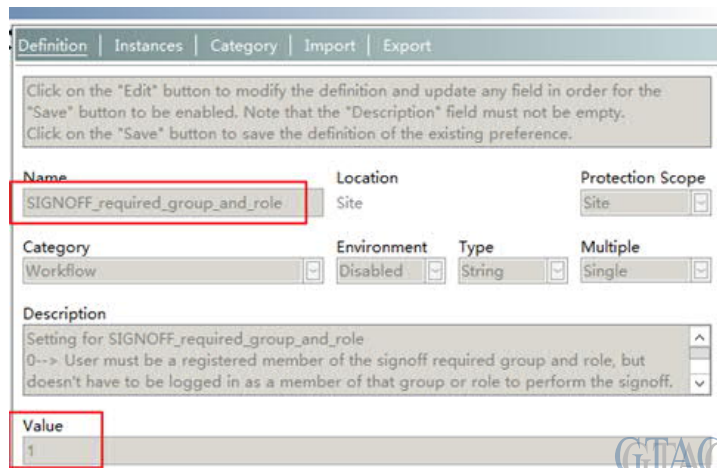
Definition | Instances | Category | Import | Export

Click on the "Edit" button to modify the definition and update any field in order for the "Save" button to be enabled. Note that the "Description" field must not be empty.
Click on the "Save" button to save the definition of the existing preference.

| Name | Location | Protection Scope |
|---|---|---|
| SIGNOFF_required_group_and_role | Site | Site |

| Category | Environment | Type | Multiple |
|---|---|---|---|
| Workflow | Disabled | String | Single |

Description
Setting for SIGNOFF_required_group_and_role
0--> User must be a registered member of the signoff required group and role, but doesn't have to be logged in as a member of that group or role to perform the signoff.

Value
1

GTAC